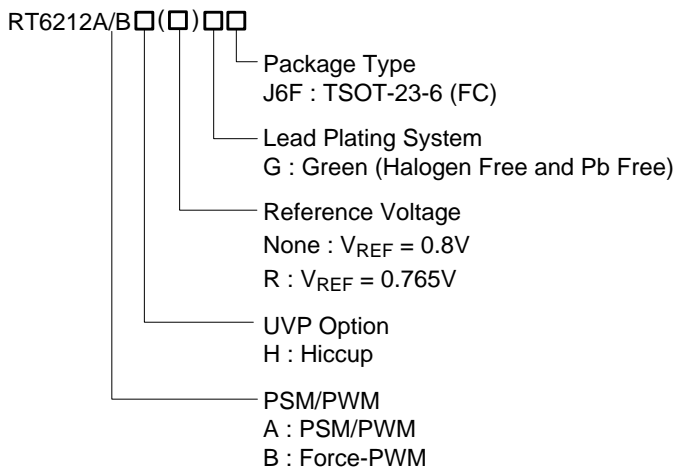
RT6212A/B□(□)□□

Package Type
J6F : TSOT-23-6 (FC)

Lead Plating System
G : Green (Halogen Free and Pb Free)

Reference Voltage
None : $V_{REF}$ = 0.8V
R : $V_{REF}$ = 0.765V

UVP Option
H : Hiccup

PSM/PWM
A : PSM/PWM
B : Force-PWM